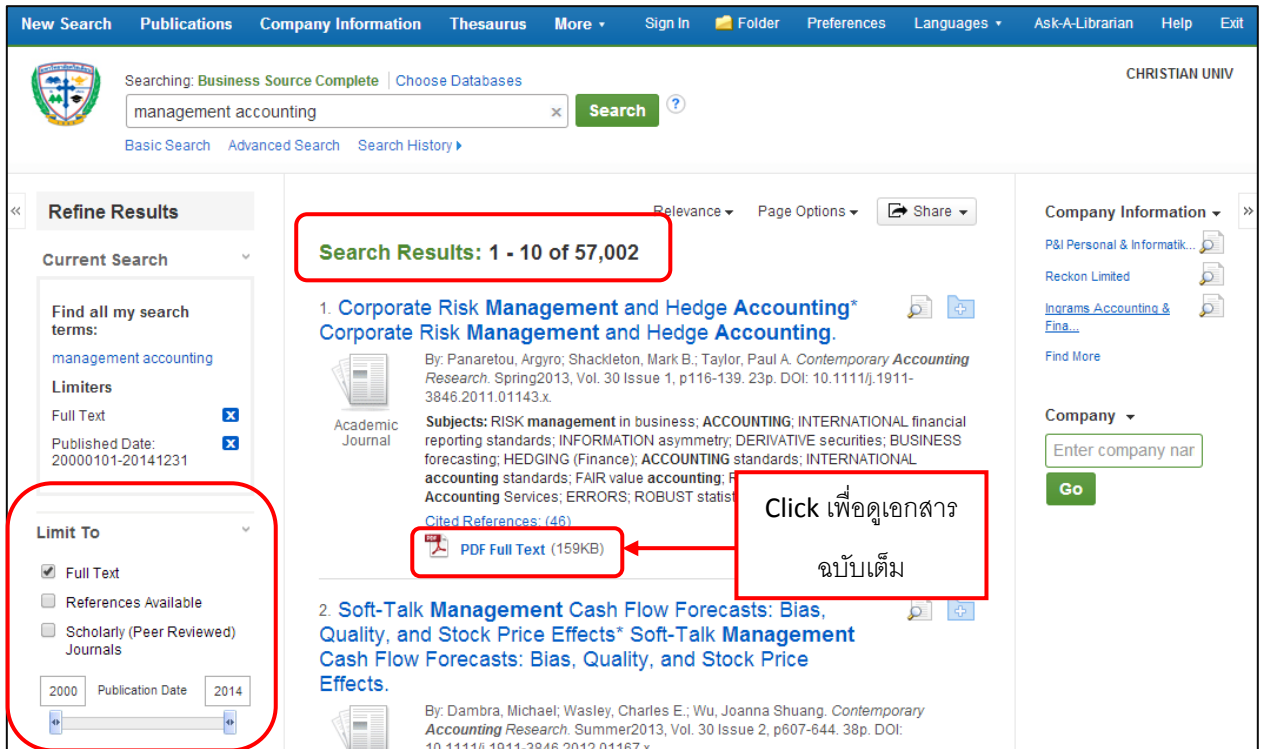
New Search Publications Company Information Thesaurus More ▾ Sign In Folder Preferences Languages ▾ Ask-A-Librarian Help Exit

Searching: Business Source Complete | Choose Databases

CHRISTIAN UNIV

management accounting

Search

Basic Search Advanced Search Search History ▸

Refine Results

Current Search

Find all my search terms:

management accounting

Limiters

Full Text

Published Date: 20000101-20141231

Limit To

Full Text

References Available

Scholarly (Peer Reviewed) Journals

2000 Publication Date 2014

Relevance ▾ Page Options ▾ Share ▾

Search Results: 1 - 10 of 57,002

1. Corporate Risk Management and Hedge Accounting* Corporate Risk Management and Hedge Accounting.

Academic Journal

By: Panaretou, Argyro; Shackleton, Mark B.; Taylor, Paul A. Contemporary Accounting Research. Spring2013, Vol. 30 Issue 1, p116-139. 23p. DOI: 10.1111/j.1911-3846.2011.01143.x.

Subjects: RISK management in business; ACCOUNTING; INTERNATIONAL financial reporting standards; INFORMATION asymmetry; DERIVATIVE securities; BUSINESS forecasting; HEDGING (Finance); ACCOUNTING standards; INTERNATIONAL accounting standards; FAIR value accounting; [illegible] Accounting Services; ERRORS; ROBUST statist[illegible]

Cited References: (46)

PDF Full Text (159KB)

Click เพื่อดูเอกสารฉบับเต็ม

2. Soft-Talk Management Cash Flow Forecasts: Bias, Quality, and Stock Price Effects* Soft-Talk Management Cash Flow Forecasts: Bias, Quality, and Stock Price Effects.

By: Dambra, Michael; Wasley, Charles E.; Wu, Joanna Shuang. Contemporary Accounting Research. Summer2013, Vol. 30 Issue 2, p607-644. 38p. DOI: 10.1111/j.1911-3846.2012.01167.x.

Company Information ▾

P&I Personal & Informatik...

Reckon Limited

Ingrams Accounting & Fina...

Find More

Company ▾

Enter company nar

Go